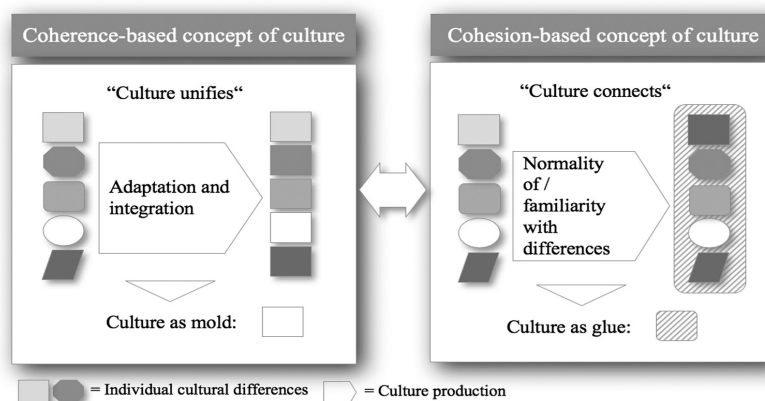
Coherence-based concept of culture

"Culture unifies"

Adaptation and integration

Culture as mold:

Cohesion-based concept of culture

"Culture connects"

Normality of / familiarity with differences

Culture as glue:

= Individual cultural differences

= Culture production